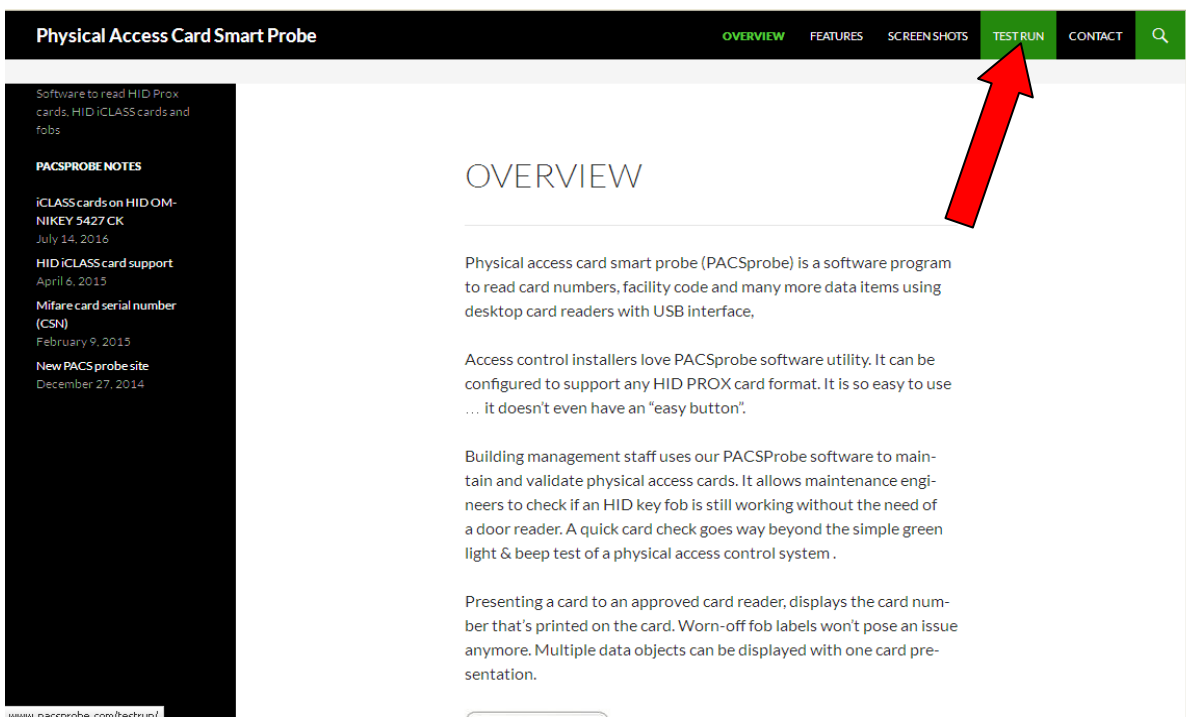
Physical Access Card Smart Probe

OVERVIEW FEATURES SCREEN SHOTS TEST RUN CONTACT

Software to read HID Prox cards, HID iCLASS cards and fobs

PACSPROBE NOTES

iCLASS cards on HID OMNIKEY 5427 CK
July 14, 2016

HID iCLASS card support
April 6, 2015

Mifare card serial number (CSN)
February 9, 2015

New PACS probe site
December 27, 2014

OVERVIEW

Physical access card smart probe (PACSprobe) is a software program to read card numbers, facility code and many more data items using desktop card readers with USB interface,

Access control installers love PACSprobe software utility. It can be configured to support any HID PROX card format. It is so easy to use … it doesn't even have an "easy button".

Building management staff uses our PACSProbe software to maintain and validate physical access cards. It allows maintenance engineers to check if an HID key fob is still working without the need of a door reader. A quick card check goes way beyond the simple green light & beep test of a physical access control system .

Presenting a card to an approved card reader, displays the card number that's printed on the card. Worn-off fob labels won't pose an issue anymore. Multiple data objects can be displayed with one card presentation.

www.pacsprobe.com/testrun/